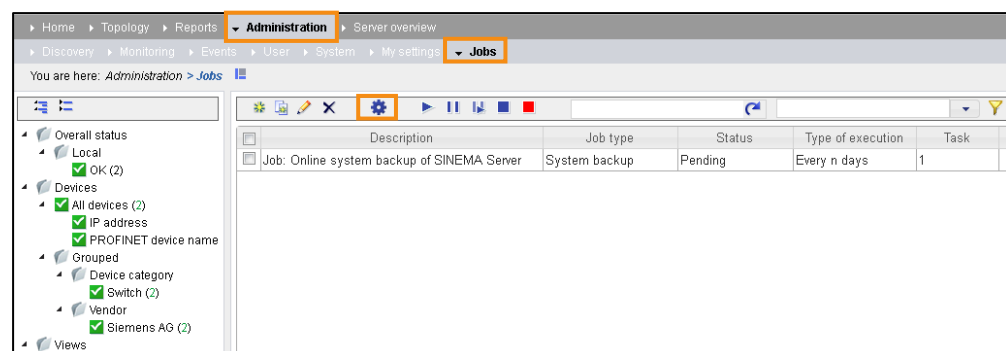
Home Topology Reports Administration Server overview

Discovery Monitoring Events User System My settings Jobs

You are here: Administration > Jobs

| | Description | Job type | Status | Type of execution | Task |
|---|---|---|---|---|---|
| | Job: Online system backup of SINEMA Server | System backup | Pending | Every n days | 1 |

Overall status
Local
OK (2)
Devices
All devices (2)
IP address
PROFINET device name
Grouped
Device category
Switch (2)
Vendor
Siemens AG (2)
Views